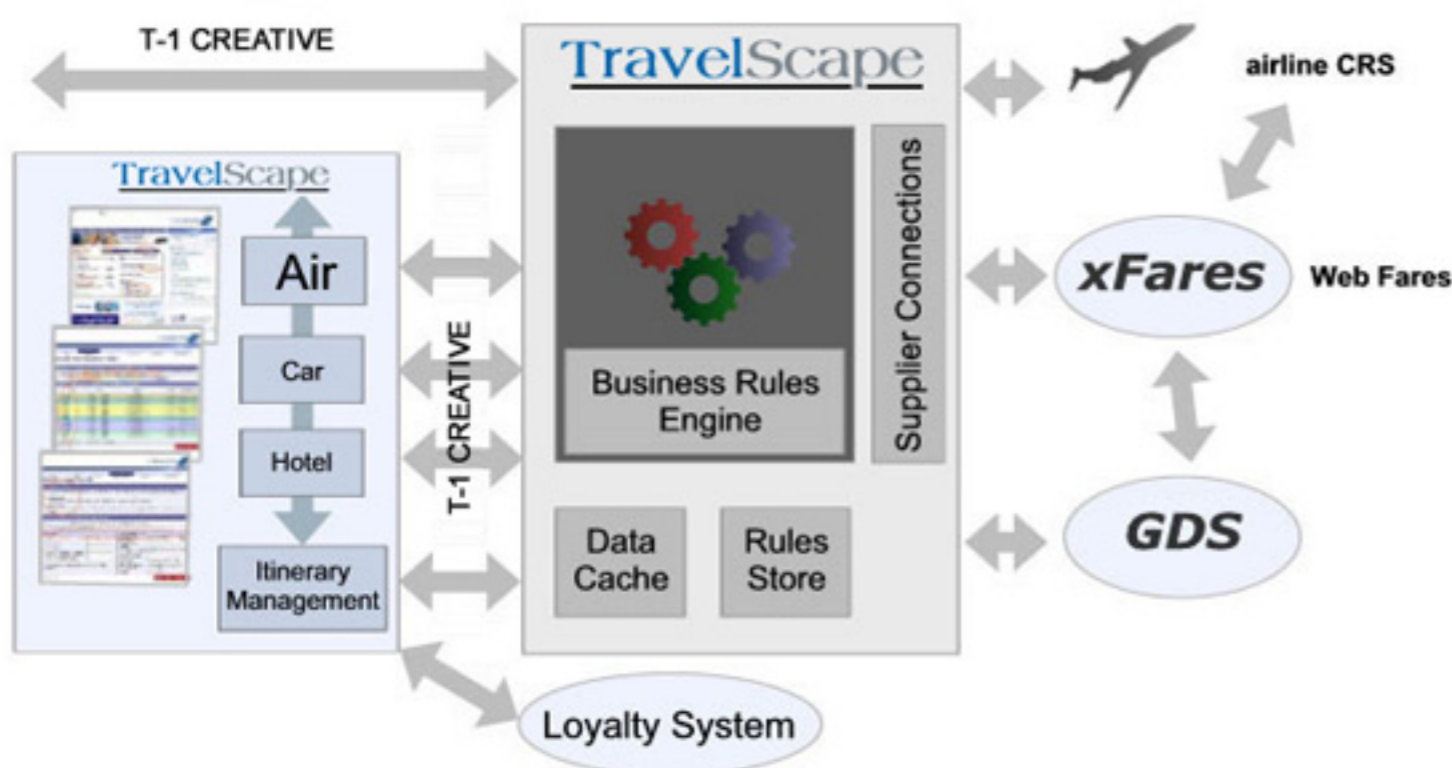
T-1 CREATIVE

TravelScape

airline CRS

TravelScape

Air

Car

Hotel

Itinerary Management

T-1 CREATIVE

Business Rules Engine

Supplier Connections

xFares

Web Fares

Data Cache

Rules Store

GDS

Loyalty System